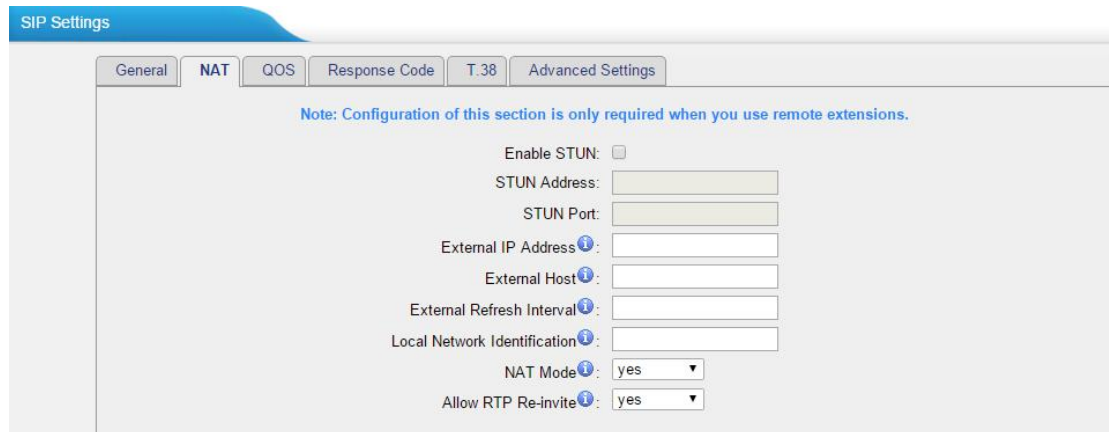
SIP Settings

General NAT QOS Response Code T.38 Advanced Settings

Note: Configuration of this section is only required when you use remote extensions.

Enable STUN:

STUN Address:

STUN Port:

External IP Address:

External Host:

External Refresh Interval:

Local Network Identification:

NAT Mode: yes

Allow RTP Re-invite: yes